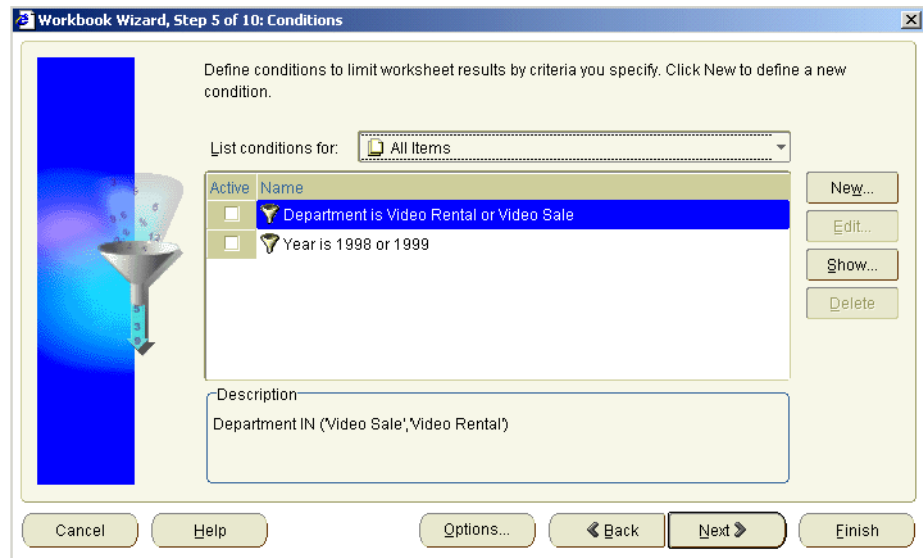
Workbook Wizard, Step 5 of 10: Conditions

×

Define conditions to limit worksheet results by criteria you specify. Click New to define a new condition.

List conditions for: All Items

| Active | Name |
|---|---|
| ☐ | Department is Video Rental or Video Sale |
| ☐ | Year is 1998 or 1999 |

New...

Edit...

Show...

Delete

Description

Department IN ('Video Sale','Video Rental')

Cancel

Help

Options...

Back

Next

Finish